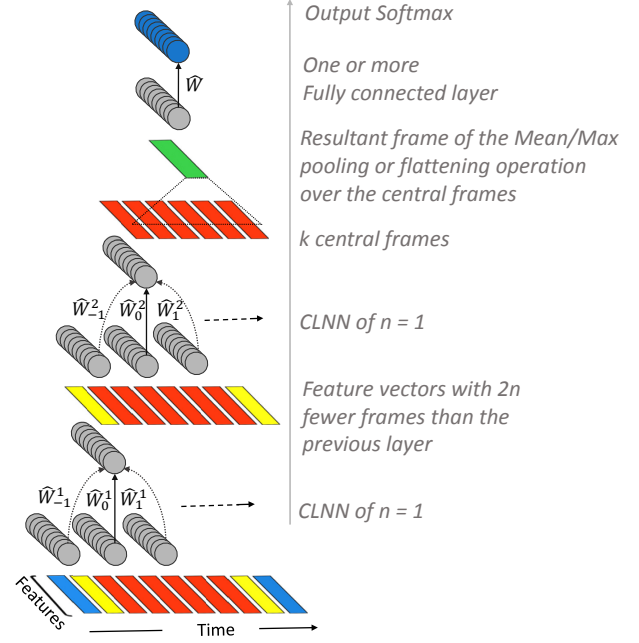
$\widehat{W}$

$\widehat{W}_{-1}^{2}$ $\widehat{W}_{0}^{2}$ $\widehat{W}_{1}^{2}$

$\widehat{W}_{-1}^{1}$ $\widehat{W}_{0}^{1}$ $\widehat{W}_{1}^{1}$

Features

Time

Output Softmax

One or more
Fully connected layer

Resultant frame of the Mean/Max pooling or flattening operation over the central frames

k central frames

CLNN of n = 1

Feature vectors with 2n fewer frames than the previous layer

CLNN of n = 1